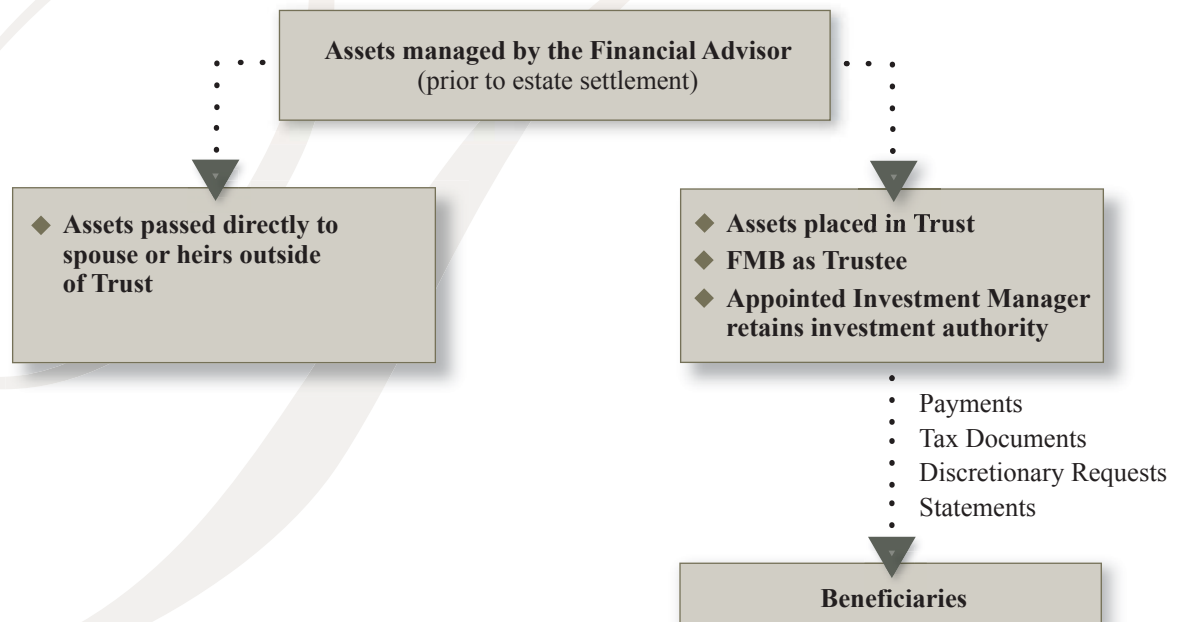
Assets managed by the Financial Advisor
(prior to estate settlement)

◆ Assets passed directly to spouse or heirs outside of Trust

◆ Assets placed in Trust
◆ FMB as Trustee
◆ Appointed Investment Manager retains investment authority

Payments
Tax Documents
Discretionary Requests
Statements

Beneficiaries